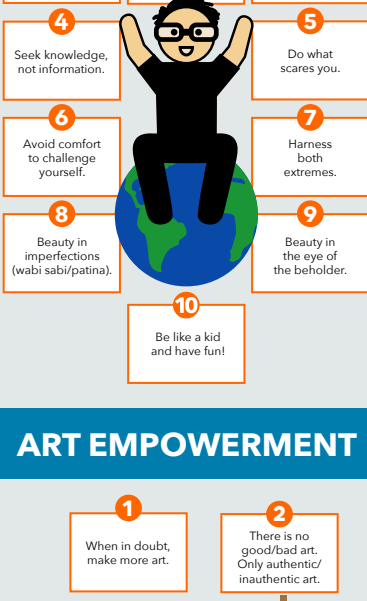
4
Seek knowledge, not information.

5
Do what scares you.

6
Avoid comfort to challenge yourself.

7
Harness both extremes.

8
Beauty in imperfections (wabi sabi/patina).

9
Beauty in the eye of the beholder.

10
Be like a kid and have fun!

ART EMPOWERMENT

1
When in doubt, make more art.

2
There is no good/bad art. Only authentic/ inauthentic art.